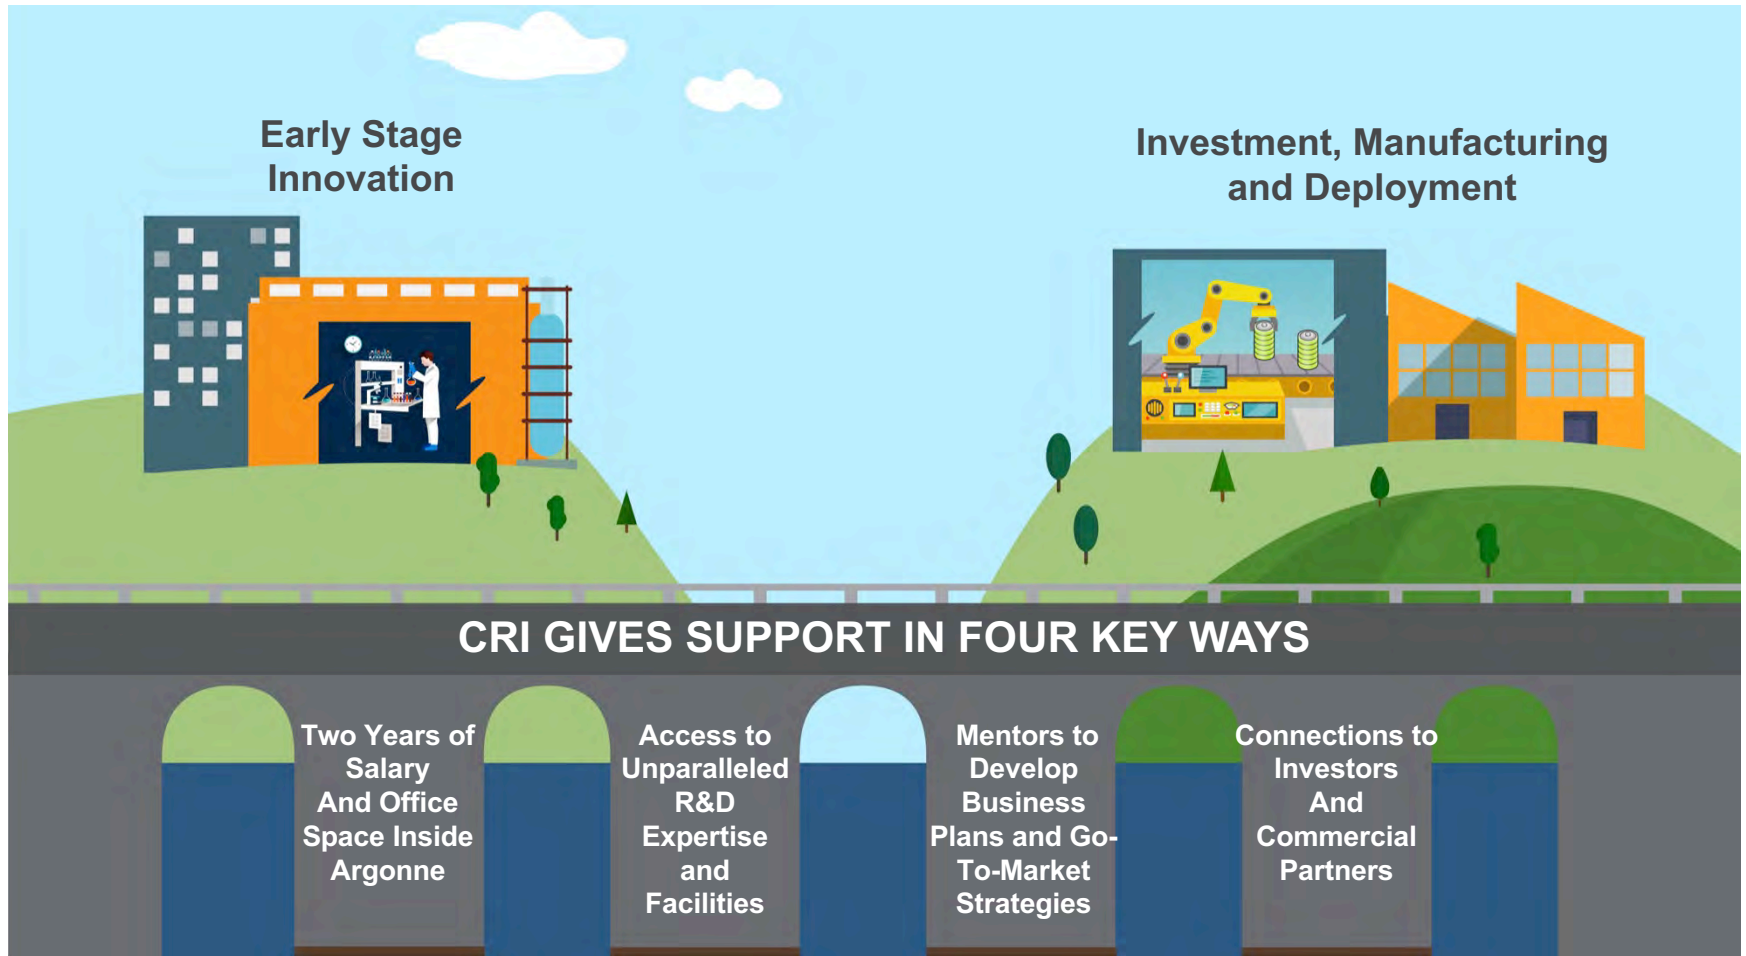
Early Stage Innovation

Investment, Manufacturing and Deployment

CRI GIVES SUPPORT IN FOUR KEY WAYS

Two Years of Salary And Office Space Inside Argonne

Access to Unparalleled R&D Expertise and Facilities

Mentors to Develop Business Plans and Go-To-Market Strategies

Connections to Investors And Commercial Partners